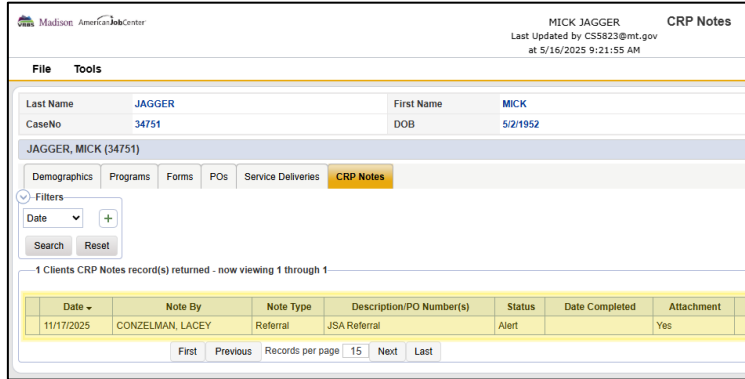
VRS Madison AmericanJobCenter

MICK JAGGER
Last Updated by CS5823@mt.gov
at 5/16/2025 9:21:55 AM

CRP Notes

File Tools

| Last Name | JAGGER | First Name | MICK |
|---|---|---|---|
| CaseNo | 34751 | DOB | 5/2/1952 |

JAGGER, MICK (34751)

Demographics Programs Forms POs Service Deliveries CRP Notes

Filters
Date
+
Search Reset

1 Clients CRP Notes record(s) returned - now viewing 1 through 1

| Date | Note By | Note Type | Description/PO Number(s) | Status | Date Completed | Attachment |
|---|---|---|---|---|---|---|
| 11/17/2025 | CONZELMAN, LACEY | Referral | JSA Referral | Alert | | Yes |

First Previous Records per page 15 Next Last